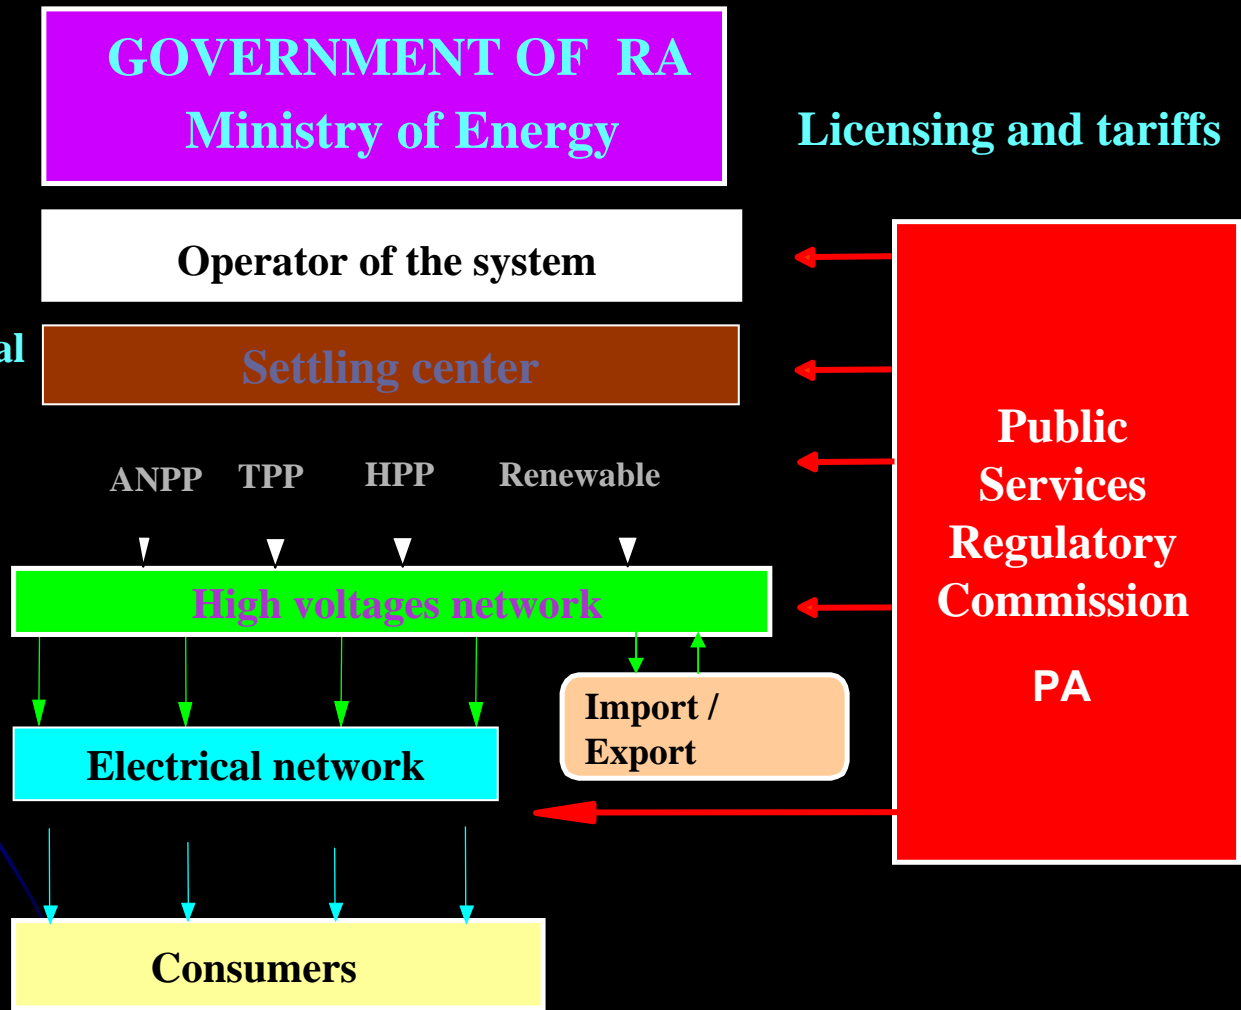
GOVERNMENT OF RA
Ministry of Energy

Licensing and tariffs

Operator of the system

al

Settling center

ANPP TPP HPP Renewable

High voltages network

Import / Export

Electrical network

Consumers

Public Services Regulatory Commission

PA